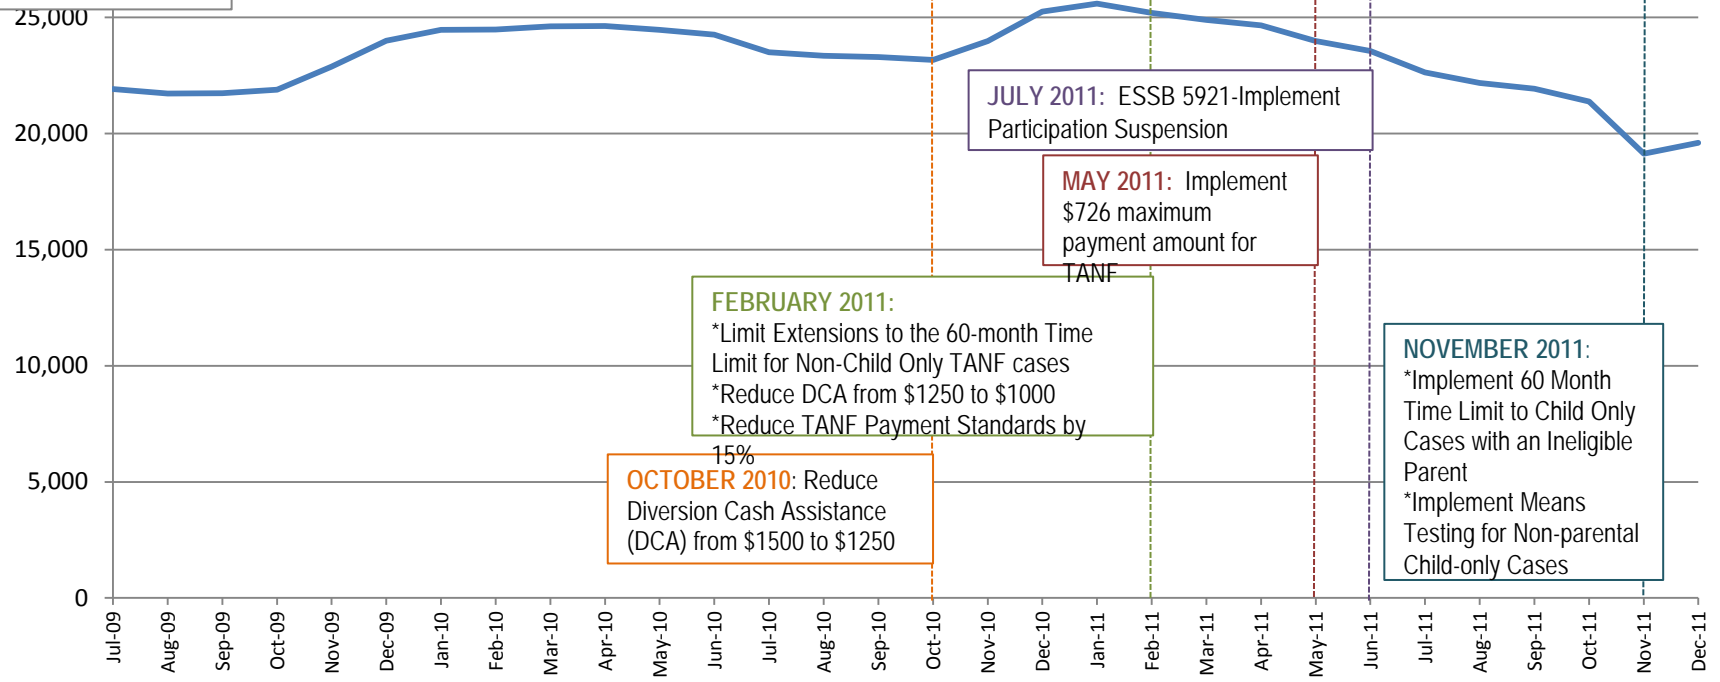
25,000
20,000
15,000
10,000
5,000
0

JULY 2011: ESSB 5921-Implement Participation Suspension

MAY 2011: Implement $726 maximum payment amount for TANF

FEBRUARY 2011:
*Limit Extensions to the 60-month Time Limit for Non-Child Only TANF cases
*Reduce DCA from $1250 to $1000
*Reduce TANF Payment Standards by 15%

NOVEMBER 2011:
*Implement 60 Month Time Limit to Child Only Cases with an Ineligible Parent
*Implement Means Testing for Non-parental Child-only Cases

OCTOBER 2010: Reduce Diversion Cash Assistance (DCA) from $1500 to $1250

Jul-09 Aug-09 Sep-09 Oct-09 Nov-09 Dec-09 Jan-10 Feb-10 Mar-10 Apr-10 May-10 Jun-10 Jul-10 Aug-10 Sep-10 Oct-10 Nov-10 Dec-10 Jan-11 Feb-11 Mar-11 Apr-11 May-11 Jun-11 Jul-11 Aug-11 Sep-11 Oct-11 Nov-11 Dec-11